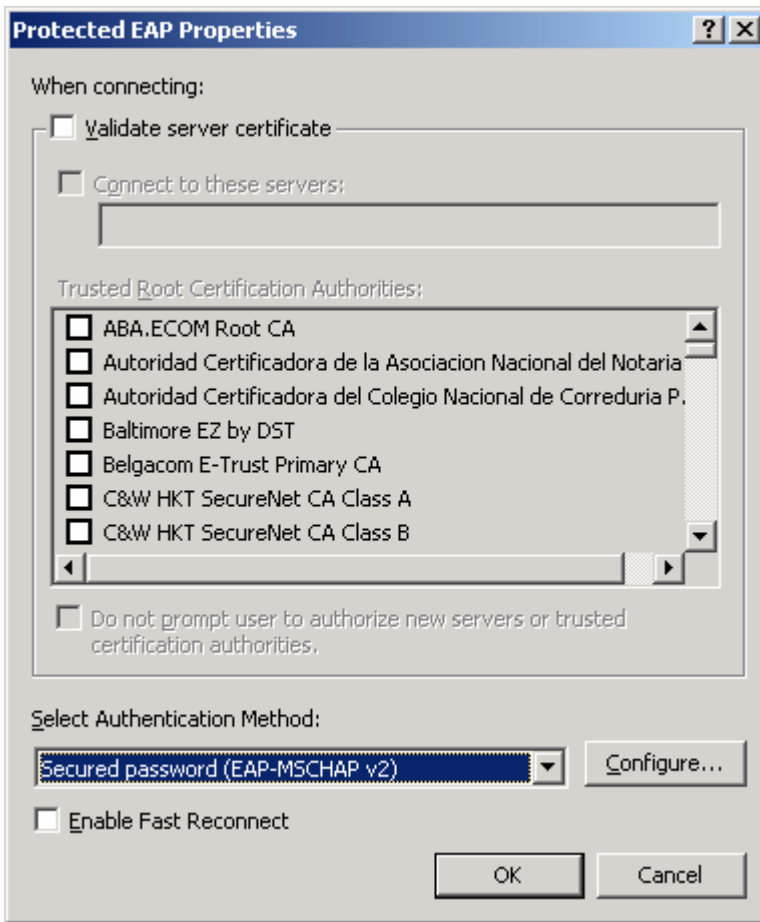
Protected EAP Properties

?
X

When connecting:

Validate server certificate

Connect to these servers:

Trusted Root Certification Authorities:

ABA.ECOM Root CA
Autoridad Certificadora de la Asociacion Nacional del Notaria
Autoridad Certificadora del Colegio Nacional de Correduria P.
Baltimore EZ by DST
Belgacom E-Trust Primary CA
C&W HKT SecureNet CA Class A
C&W HKT SecureNet CA Class B

Do not prompt user to authorize new servers or trusted certification authorities.

Select Authentication Method:

Secured password (EAP-MSCHAP v2)

Configure...

Enable Fast Reconnect

OK

Cancel